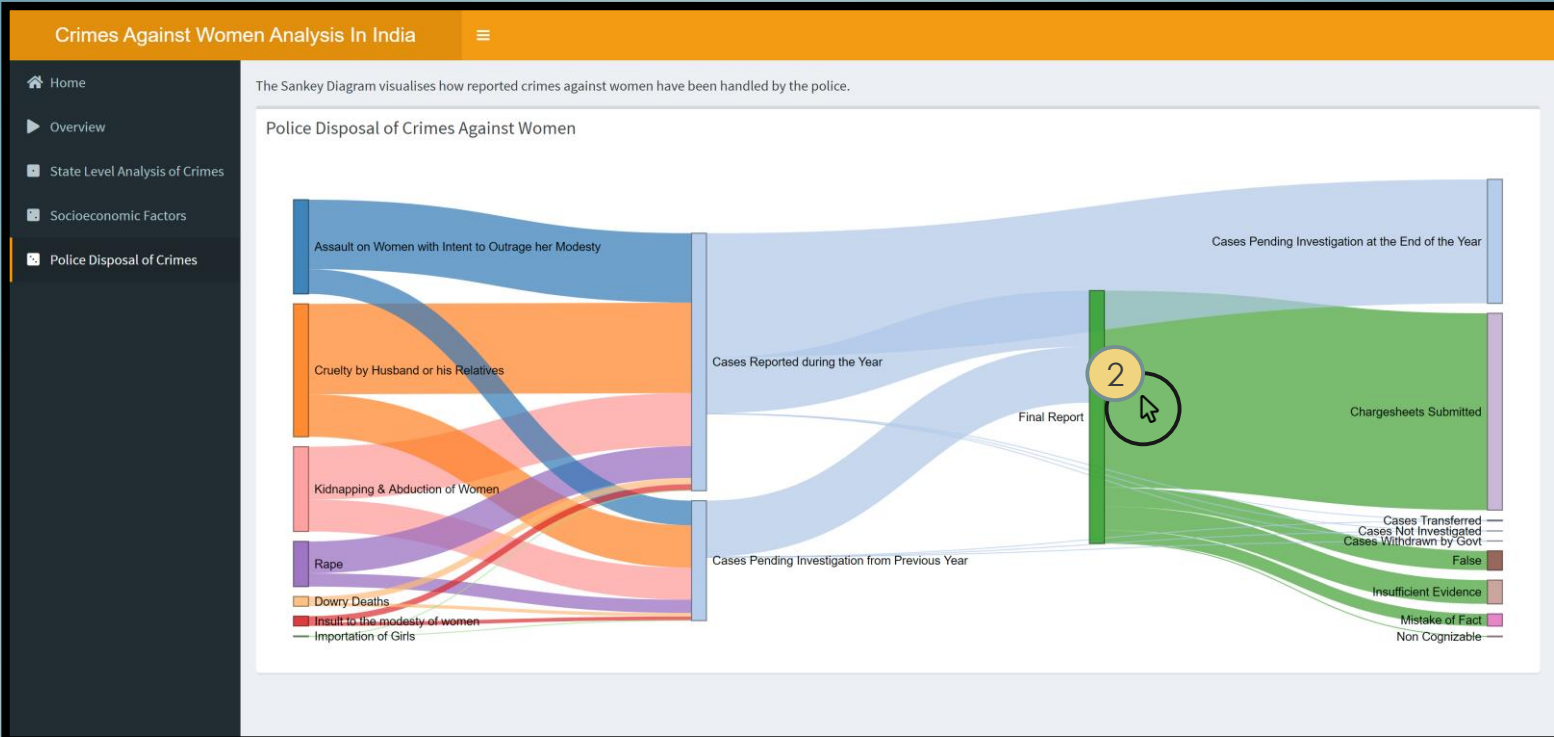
Crimes Against Women Analysis In India

Home

Overview

State Level Analysis of Crimes

Socioeconomic Factors

Police Disposal of Crimes

The Sankey Diagram visualises how reported crimes against women have been handled by the police.

Police Disposal of Crimes Against Women

Assault on Women with Intent to Outrage her Modesty

Cruelty by Husband or his Relatives

Kidnapping & Abduction of Women

Rape

Dowry Deaths

Insult to the modesty of women

Importation of Girls

Cases Reported during the Year

Cases Pending Investigation from Previous Year

Final Report

2

Cases Pending Investigation at the End of the Year

Chargesheets Submitted

Cases Transferred

Cases Not Investigated

Cases Withdrawn by Govt

False

Insufficient Evidence

Mistake of Fact

Non Cognizable